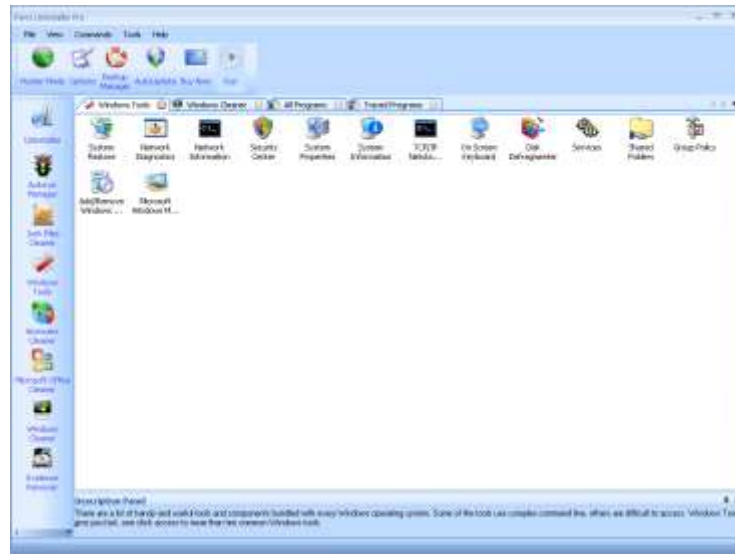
Revo Uninstaller Pro

File View Commands Tools Help

Hunter Mode Options Backup Manager AutoUpdate Buy Now Exit

Uninstaller
Autorun Manager
Junk Files Cleaner
Windows Tools
Browsers Cleaner
Microsoft Office Cleaner
Windows Cleaner
Evidence Remover

Windows Tools | Windows Cleaner | All Programs | Traced Programs

System Restore
Network Diagnostics
Network Information
Security Center
System Properties
System Information
TCP/IP Netsta...
On Screen Keyboard
Disk Defragmenter
Services
Shared Folders
Group Policy
Add/Remove Windows ...
Microsoft Windows M...

Description Panel
There are a lot of handy and useful tools and components bundled with every Windows operating system. Some of the tools use complex command line, others are difficult to access. Windows Tools gives you fast, one click access to more than ten common Windows tools.